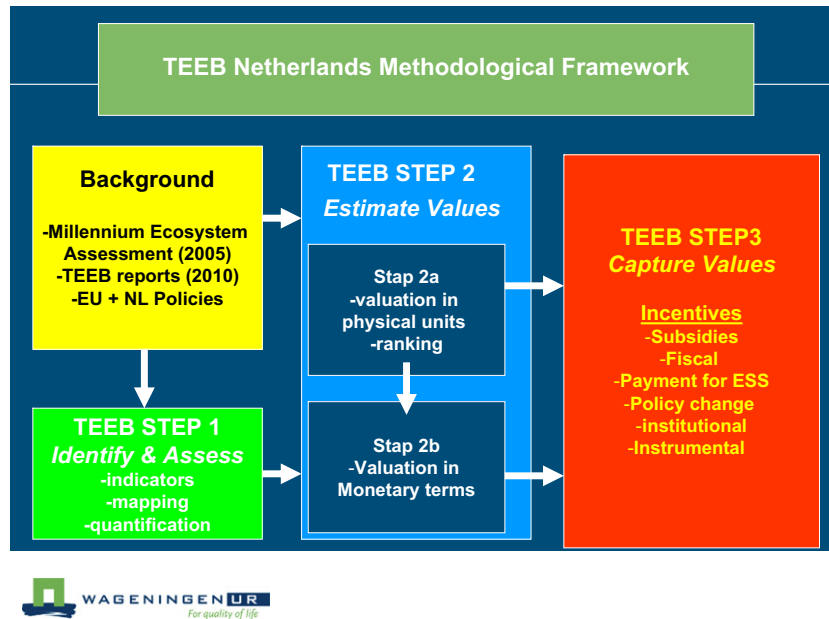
TEEB Netherlands Methodological Framework

Background

-Millennium Ecosystem Assessment (2005)
-TEEB reports (2010)
-EU + NL Policies

TEEB STEP 1
Identify & Assess
-indicators
-mapping
-quantification

TEEB STEP 2
Estimate Values

Stap 2a
-valuation in physical units
-ranking

Stap 2b
-Valuation in Monetary terms

TEEB STEP3
Capture Values

Incentives
-Subsidies
-Fiscal
-Payment for ESS
-Policy change
-institutional
-Instrumental

WAGENINGEN UR
For quality of life